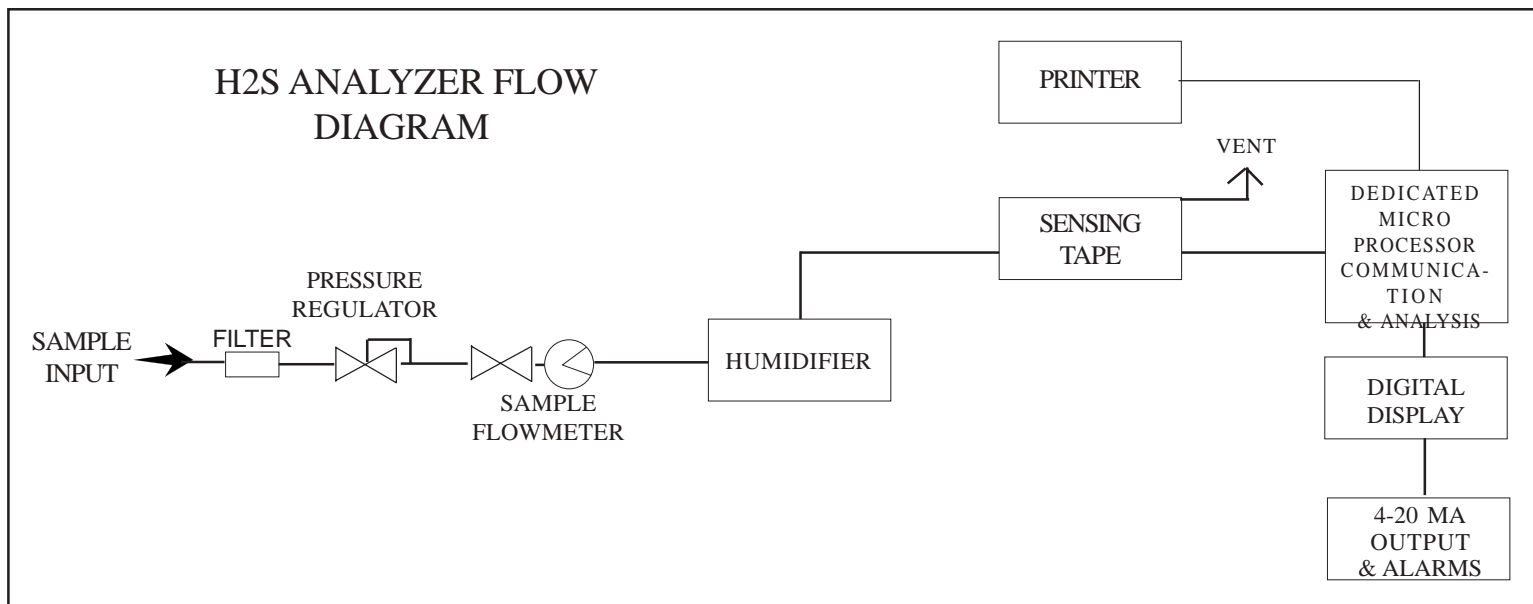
H2S ANALYZER FLOW DIAGRAM

PRINTER

VENT

SENSING TAPE

DEDICATED MICRO PROCESSOR COMMUNICATION & ANALYSIS

PRESSURE REGULATOR

SAMPLE INPUT

FILTER

SAMPLE FLOWMETER

HUMIDIFIER

DIGITAL DISPLAY

4-20 MA OUTPUT & ALARMS